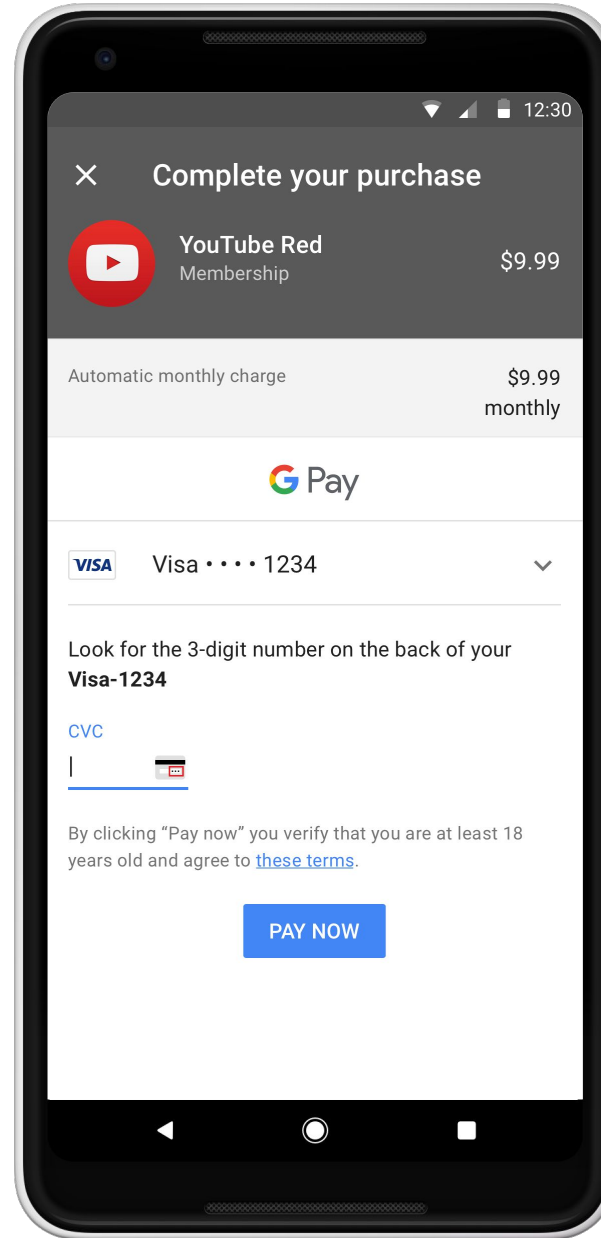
12:30

Complete your purchase

YouTube Red
Membership
$9.99

Automatic monthly charge
$9.99 monthly

G Pay

VISA Visa •••• 1234

Look for the 3-digit number on the back of your **Visa-1234**

CVC

By clicking “Pay now” you verify that you are at least 18 years old and agree to these terms.

PAY NOW